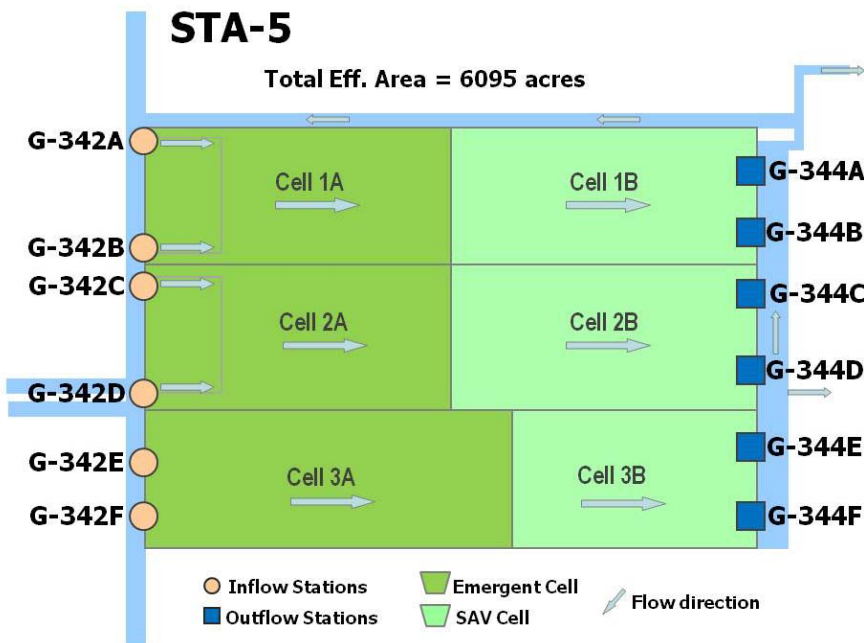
STA-5

Total Eff. Area = 6095 acres

G-342A

G-342B

G-342C

G-342D

G-342E

G-342F

Cell 1A

Cell 1B

Cell 2A

Cell 2B

Cell 3A

Cell 3B

G-344A

G-344B

G-344C

G-344D

G-344E

G-344F

Inflow Stations

Outflow Stations

Emergent Cell

SAV Cell

Flow direction